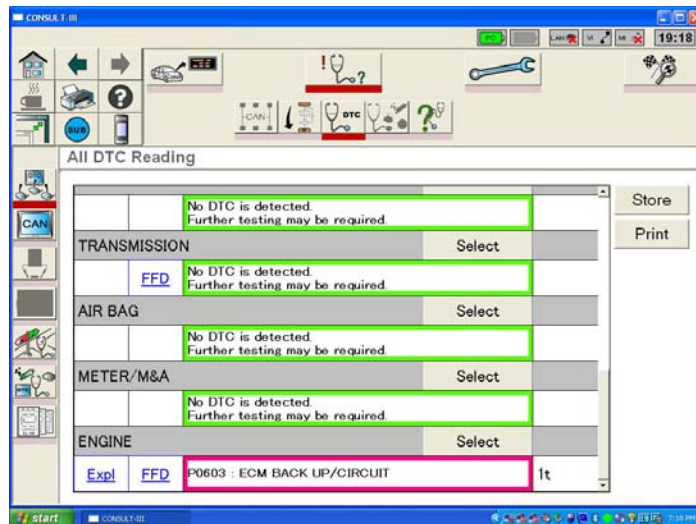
CONSULT-III

19:18

SUB

CAN

DTC

All DTC Reading

No DTC is detected.
Further testing may be required.

TRANSMISSION | Select

FFD | No DTC is detected.
Further testing may be required.

AIR BAG | Select

No DTC is detected.
Further testing may be required.

METER/M&A | Select

No DTC is detected.
Further testing may be required.

ENGINE | Select

Expl | FFD | P0603 : ECM BACK UP/CIRCUIT | 1t

Store

Print

start

CONSULT-III